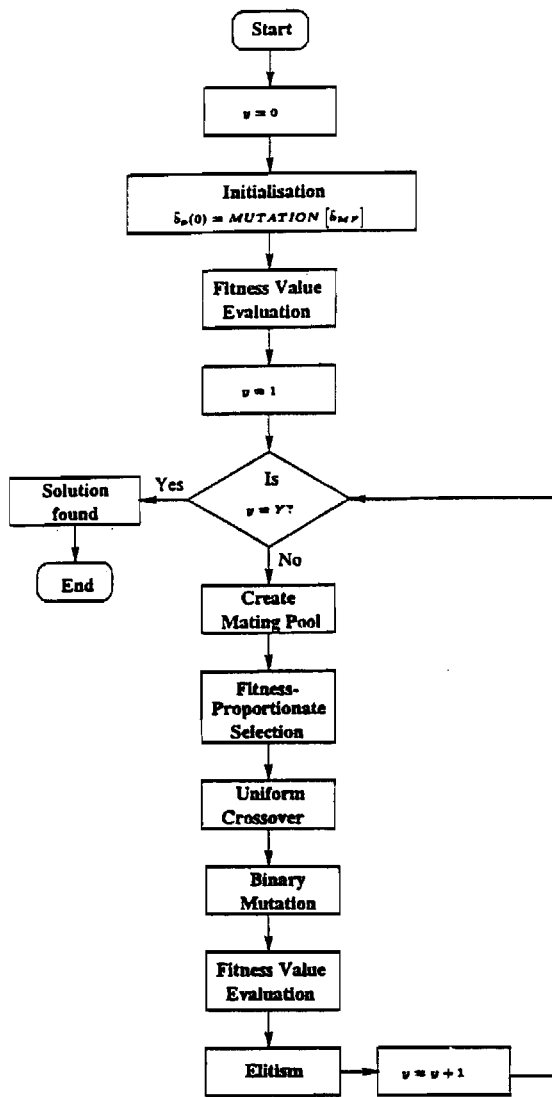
Start

$y = 0$

Initialisation
$\hat{b}_p(0) = MUTATION\left[\hat{b}_{MF}\right]$

Fitness Value Evaluation

$y = 1$

Is $y = Y$?

Yes

Solution found

End

No

Create Mating Pool

Fitness-Proportionate Selection

Uniform Crossover

Binary Mutation

Fitness Value Evaluation

Elitism

$y = y + 1$